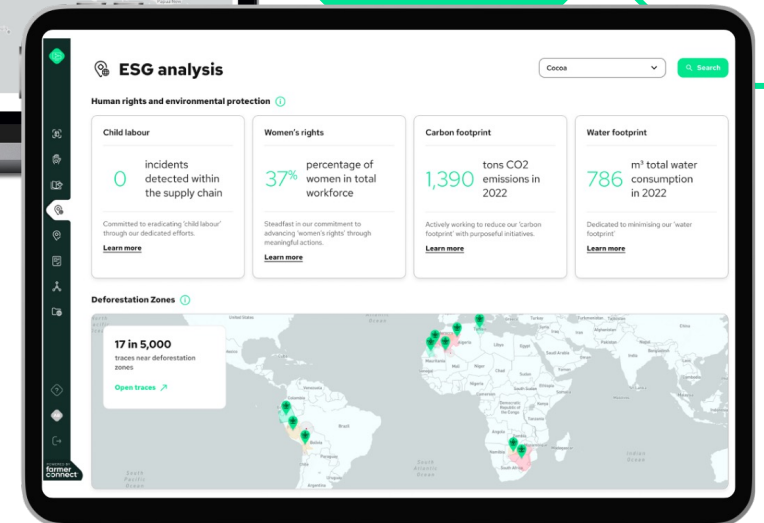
ESG analysis

Cocoa

Search

Human rights and environmental protection

Child labour

0 incidents detected within the supply chain

Committed to eradicating 'child labour' through our dedicated efforts.

Learn more

Women's rights

37% percentage of women in total workforce

Steadfast in our commitment to advancing 'women's rights' through meaningful actions.

Learn more

Carbon footprint

1,390 tons CO2 emissions in 2022

Actively working to reduce our 'carbon footprint' with purposeful initiatives.

Learn more

Water footprint

786 m³ total water consumption in 2022

Dedicated to minimising our 'water footprint'

Learn more

Deforestation Zones

17 in 5,000

traces near deforestation zones

Open traces ↗

United States

Brazil

South Africa

farmer connect